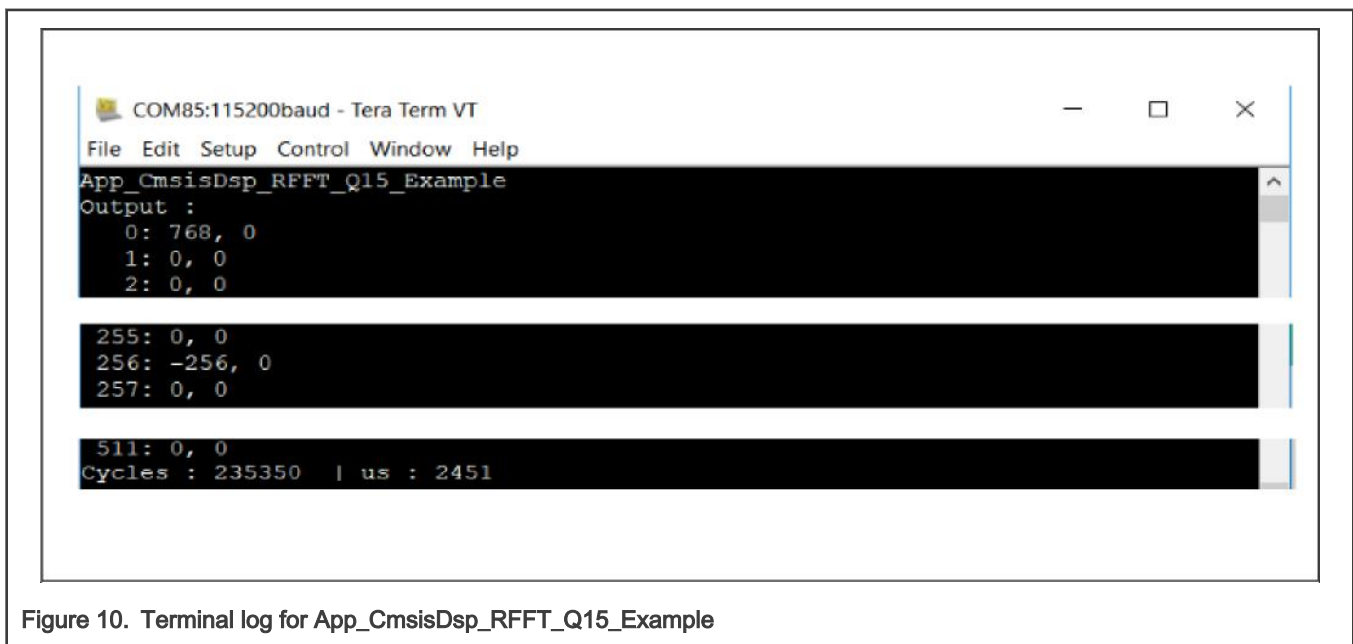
COM85:115200baud - Tera Term VT

File Edit Setup Control Window Help

App_CmsisDsp_RFFT_Q15_Example
Output :
0: 768, 0
1: 0, 0
2: 0, 0

255: 0, 0
256: -256, 0
257: 0, 0

511: 0, 0
Cycles : 235350 | us : 2451

Figure 10. Terminal log for App_CmsisDsp_RFFT_Q15_Example